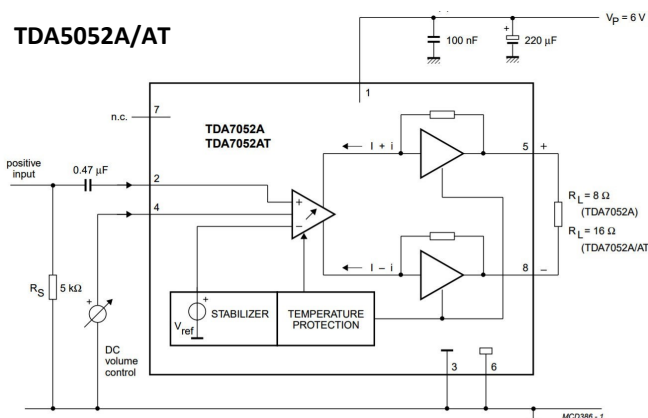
TDA5052A/AT

$V_P = 6$ V

100 nF

220 μF

+

1

7

n.c.

TDA7052A
TDA7052AT

I + i

5

+

positive input

0.47 μF

2

4

+

−

$R_L = 8\ \Omega$ (TDA7052A)

$R_L = 16\ \Omega$ (TDA7052A/AT

I − i

8

−

$R_S$

5 kΩ

+

$V_{ref}$

STABILIZER

TEMPERATURE PROTECTION

DC volume control

3

6

MCD386 - 1